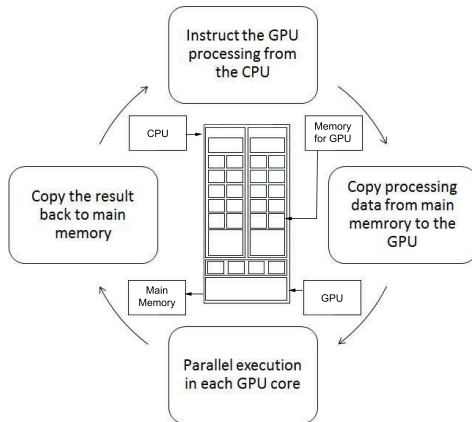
Instruct the GPU processing from the CPU

CPU

Memory for GPU

Copy processing data from main memrory to the GPU

Copy the result back to main memory

Main Memory

GPU

Parallel execution in each GPU core